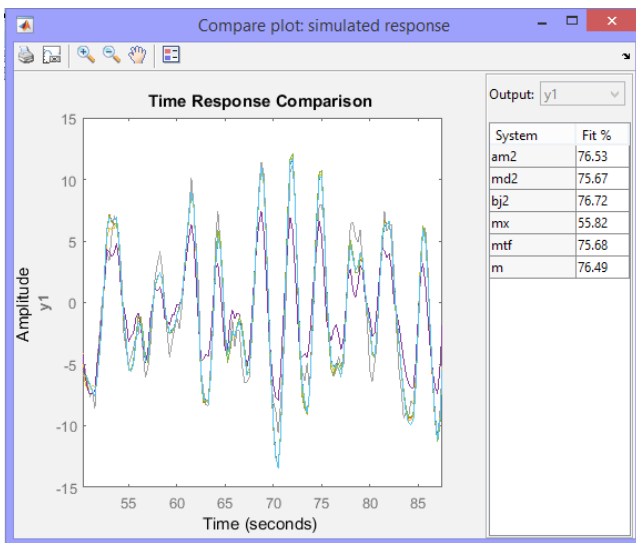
Compare plot: simulated response

Time Response Comparison

15
10
5
0
-5
-10
-15

Amplitude
y1

55 60 65 70 75 80 85

Time (seconds)

Output: y1

| System | Fit % |
|---|---|
| am2 | 76.53 |
| md2 | 75.67 |
| bj2 | 76.72 |
| mx | 55.82 |
| mtf | 75.68 |
| m | 76.49 |